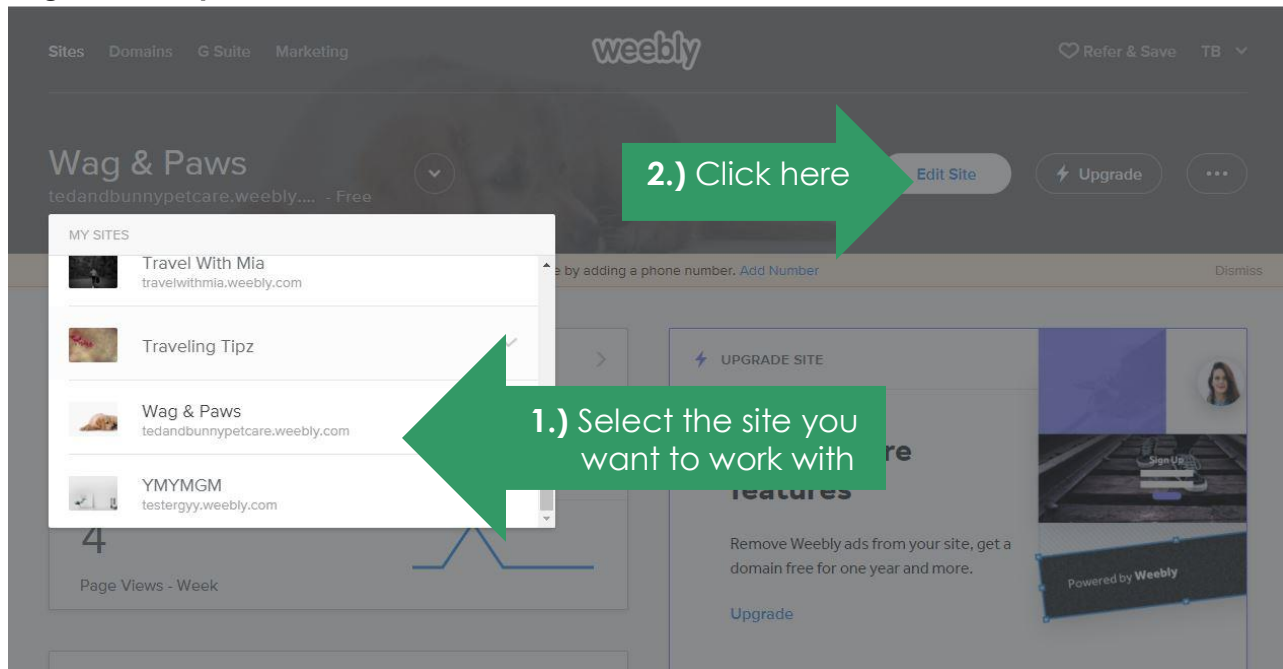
Sites Domains G Suite Marketing

weebly

Refer & Save TB

Wag & Paws

tedandbunnypetcare.weebly.... - Free

2.) Click here

Edit Site

Upgrade

•••

MY SITES

Travel With Mia
travelwithmia.weebly.com

Traveling Tipz

Wag & Paws
tedandbunnypetcare.weebly.com

YMYMGM
testergyy.weebly.com

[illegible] by adding a phone number. Add Number

Dismiss

1.) Select the site you want to work with

UPGRADE SITE

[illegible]re features

4

Page Views - Week

Remove Weebly ads from your site, get a domain free for one year and more.

Upgrade

Sign Up

Powered by Weebly